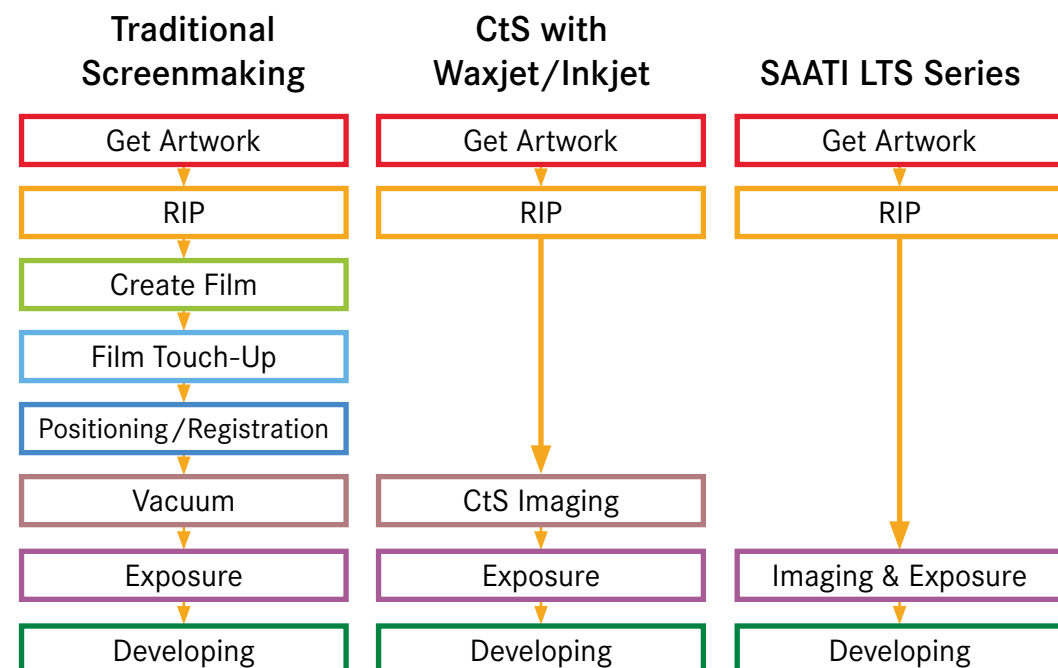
Traditional Screenmaking

Get Artwork

RIP

Create Film

Film Touch-Up

Positioning/Registration

Vacuum

Exposure

Developing

CtS with Waxjet/Inkjet

Get Artwork

RIP

CtS Imaging

Exposure

Developing

SAATI LTS Series

Get Artwork

RIP

Imaging & Exposure

Developing